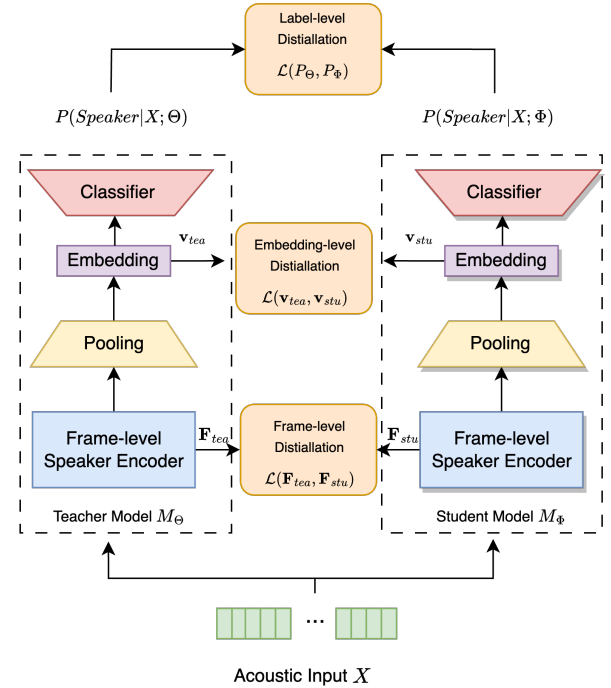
Label-level Distillation
$\mathcal{L}(P_{\Theta}, P_{\Phi})$

$P(Speaker|X;\Theta)$

$P(Speaker|X;\Phi)$

Classifier

Embedding

$\mathbf{v}_{tea}$

Pooling

Frame-level Speaker Encoder

$\mathbf{F}_{tea}$

Teacher Model $M_{\Theta}$

Embedding-level Distillation
$\mathcal{L}(\mathbf{v}_{tea}, \mathbf{v}_{stu})$

Frame-level Distillation
$\mathcal{L}(\mathbf{F}_{tea}, \mathbf{F}_{stu})$

Classifier

$\mathbf{v}_{stu}$

Embedding

Pooling

$\mathbf{F}_{stu}$

Frame-level Speaker Encoder

Student Model $M_{\Phi}$

...

Acoustic Input $X$